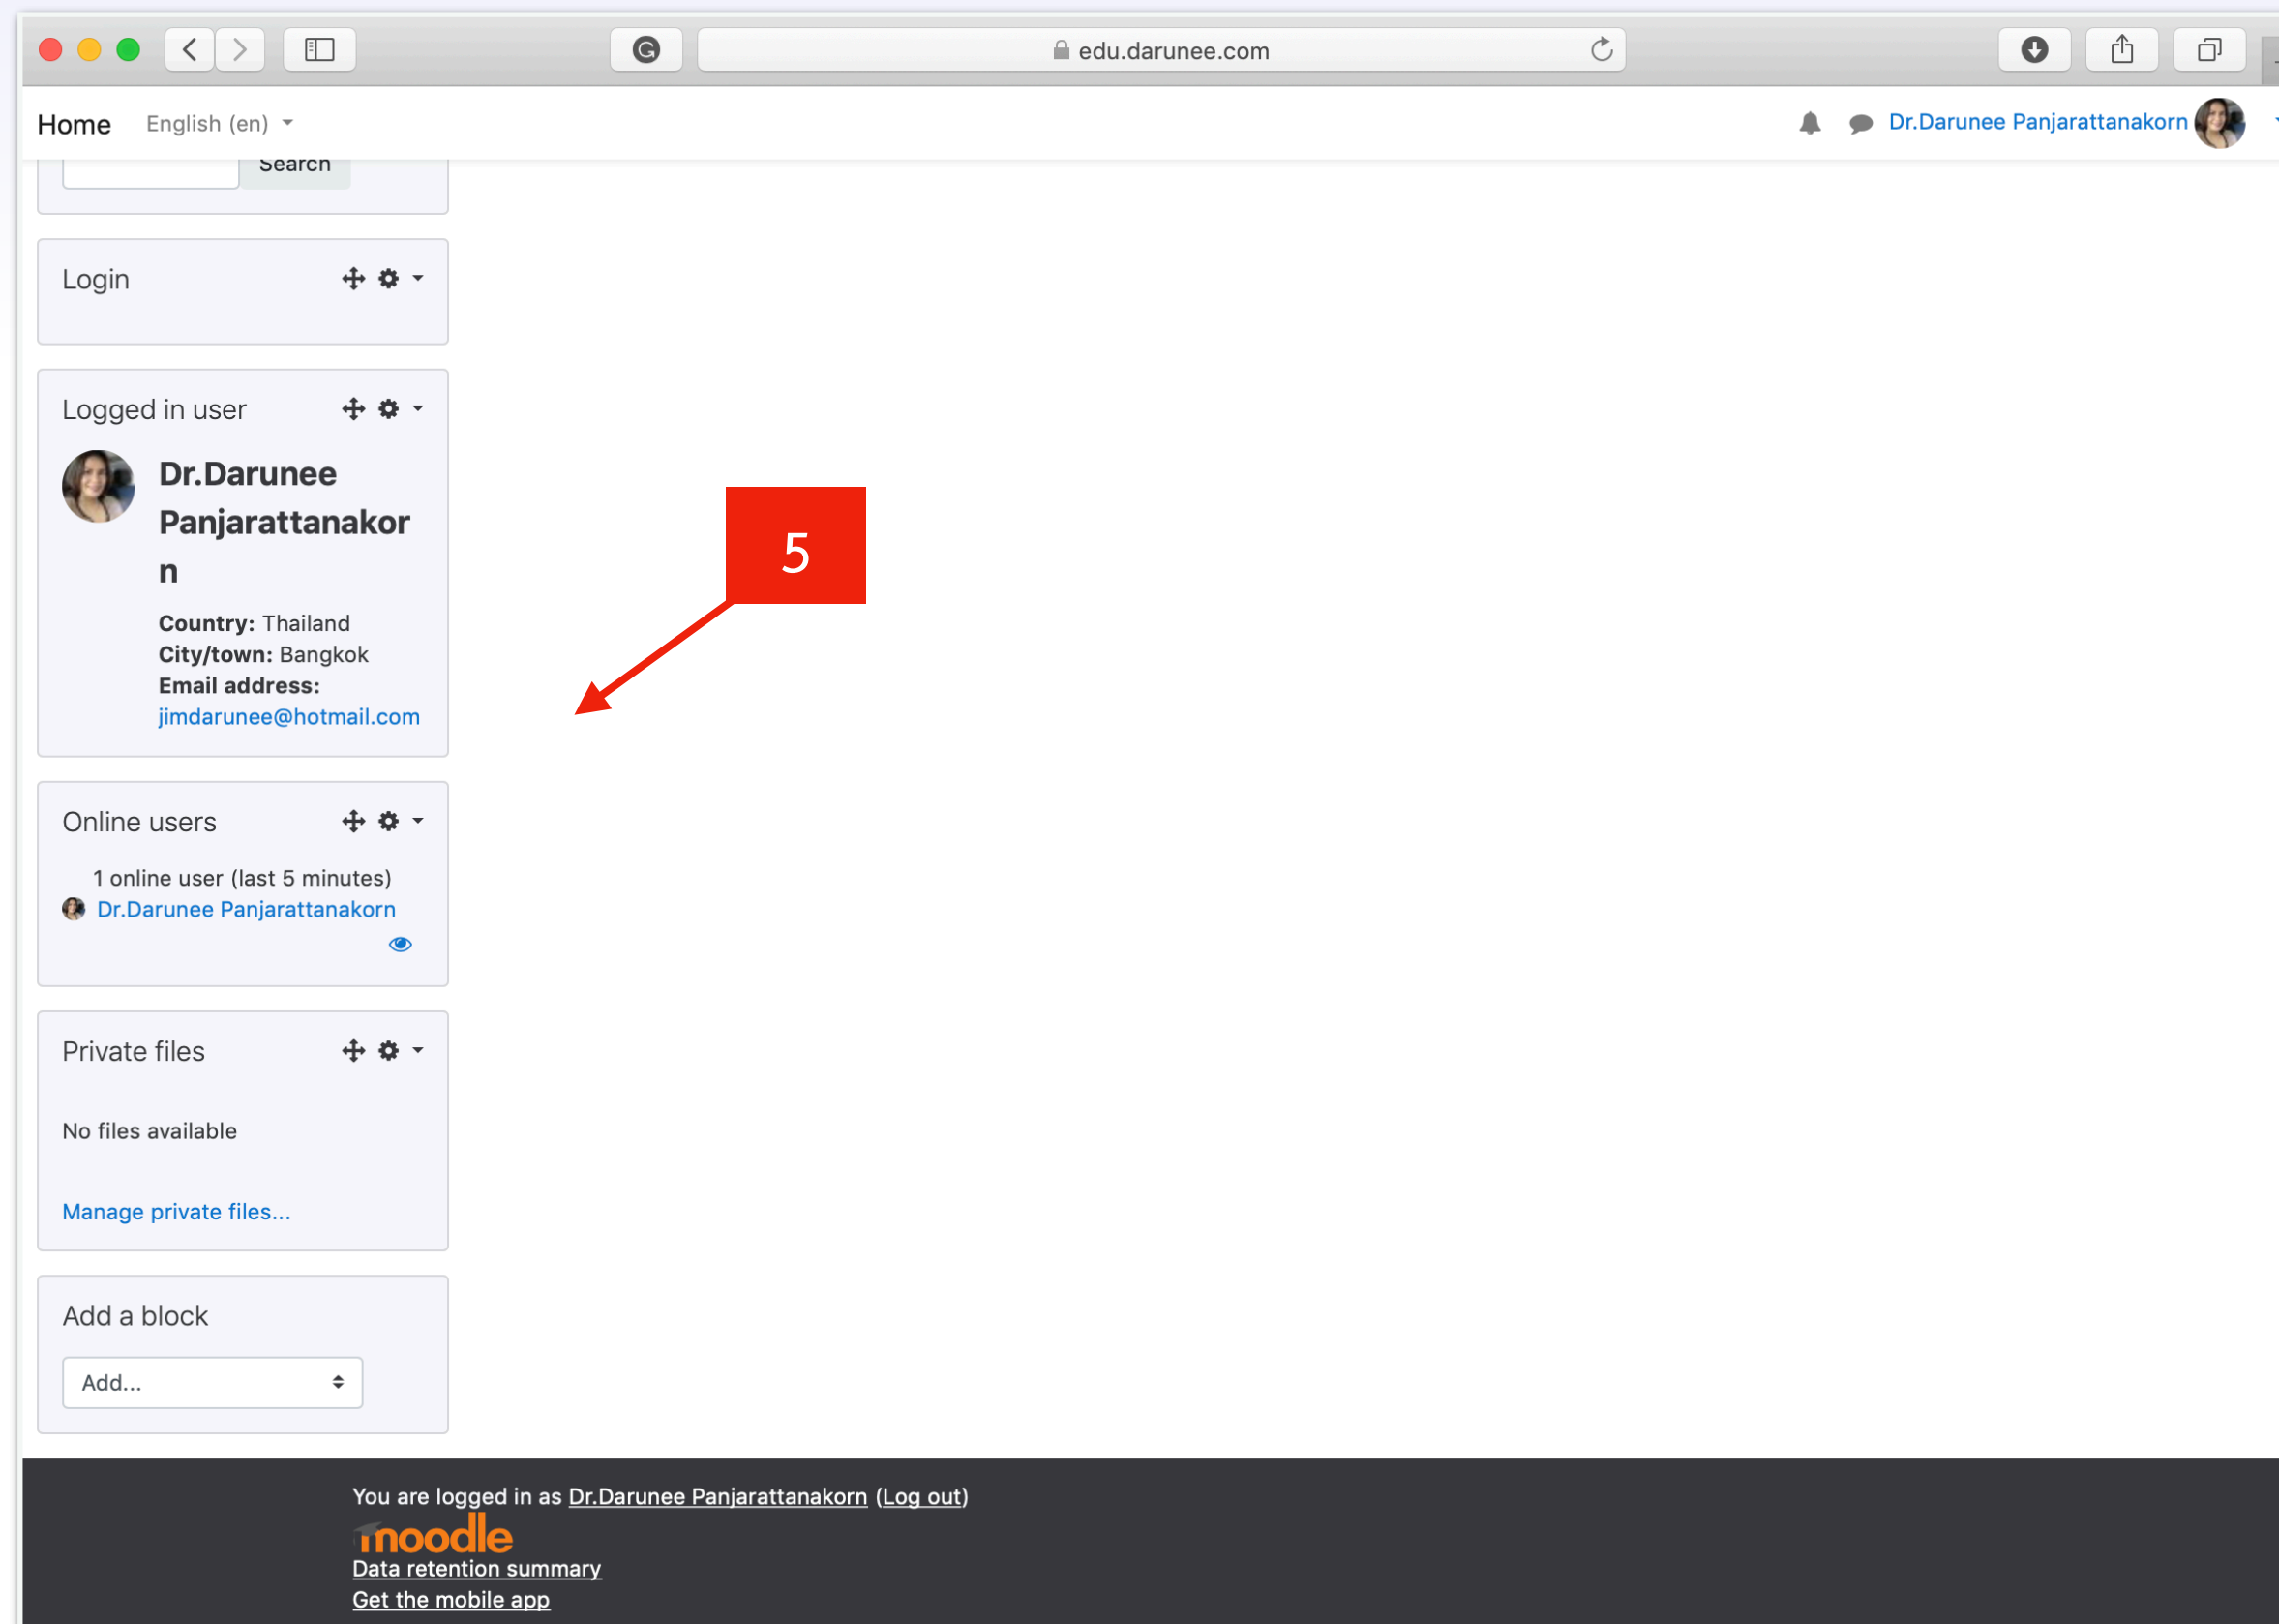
edu.darunee.com

Home English (en)

Dr.Darunee Panjarattanakorn

Search

Login

Logged in user

Dr.Darunee Panjarattanakorn

Country: Thailand
City/town: Bangkok
Email address:
jimdarunee@hotmail.com

5

Online users

1 online user (last 5 minutes)
Dr.Darunee Panjarattanakorn

Private files

No files available

Manage private files...

Add a block

Add...

You are logged in as Dr.Darunee Panjarattanakorn (Log out)
moodle
Data retention summary
Get the mobile app